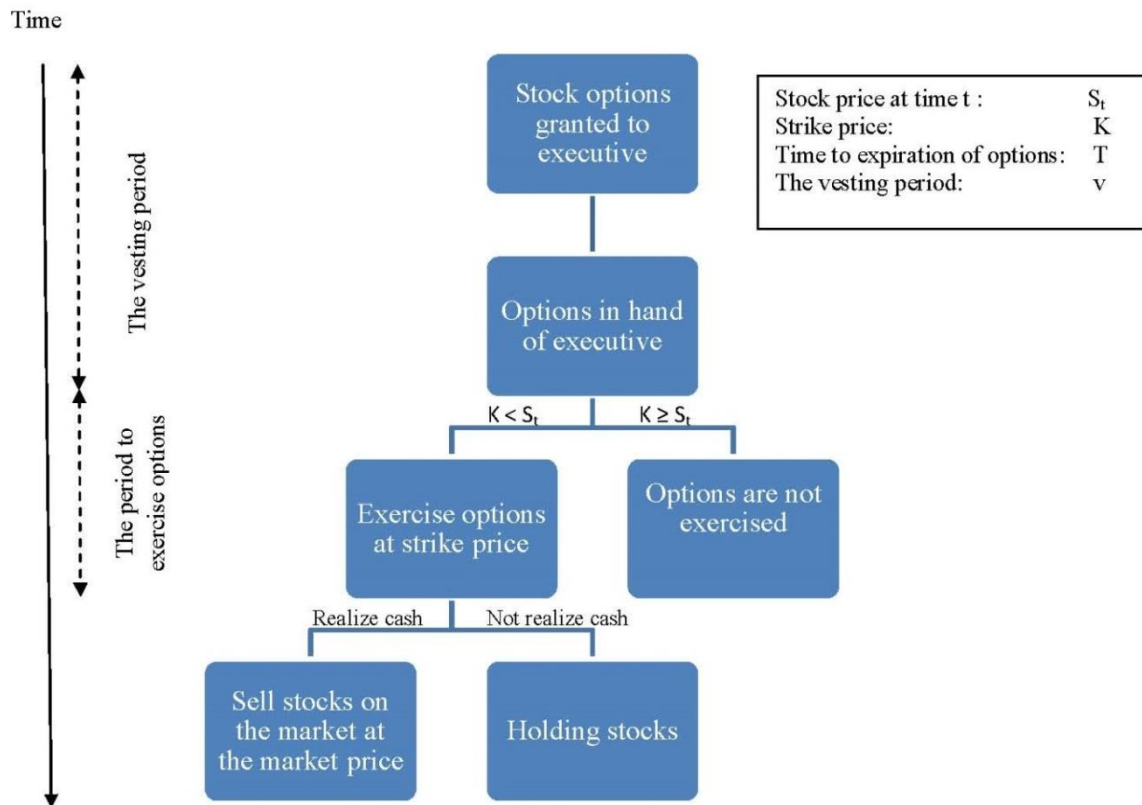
Time

The vesting period

The period to exercise options

Stock options granted to executive

| Stock price at time t : | $S_t$ |
|---|---|
| Strike price: | K |
| Time to expiration of options: | T |
| The vesting period: | v |

Options in hand of executive

$K < S_t$

$K \geq S_t$

Exercise options at strike price

Options are not exercised

Realize cash

Not realize cash

Sell stocks on the market at the market price

Holding stocks